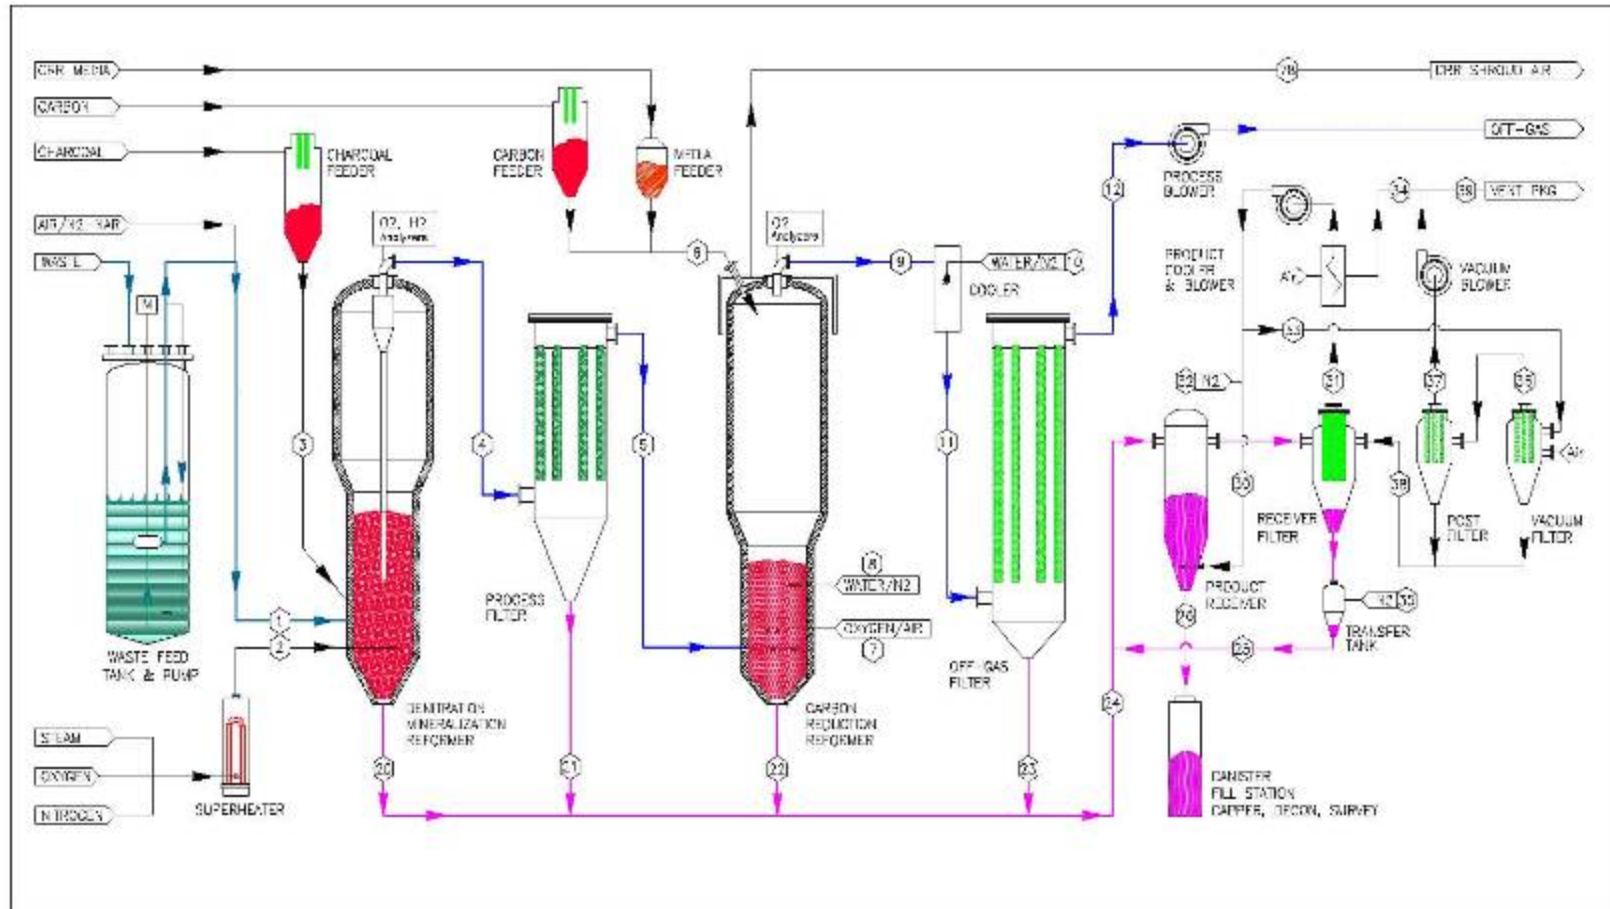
CRR MEDIA

CARBON

CHARCOAL

AIR/N2 BAR

WASTE

CHARCOAL FEEDER

CARBON FEEDER

MEDIA FEEDER

78

CRR SHROUD AIR

OFF-GAS

PROCESS BLOWER

12

34

38

VENT PKG

O2, H2 Analyzers

O2 Analyzers

6

9

WATER/N2

10

COOLER

PRODUCT COOLER & BLOWER

AIR

VACUUM BLOWER

33

M

32

N2

31

37

35

3

4

5

11

30

39

AIR

RECEIVER FILTER

POST FILTER

VACUUM FILTER

8

WATER/N2

PROCESS FILTER

OXYGEN/AIR

7

PRODUCT RECEIVER

N2

36

TRANSFER TANK

1

2

WASTE FEED TANK & PUMP

OFF-GAS FILTER

26

25

DENITRATION MINERALIZATION REFORMER

CARBON REDUCTION REFORMER

24

STEAM

OXYGEN

NITROGEN

SUPERHEATER

20

21

22

23

CANISTER FILL STATION CAPPER, DECON, SURVEY